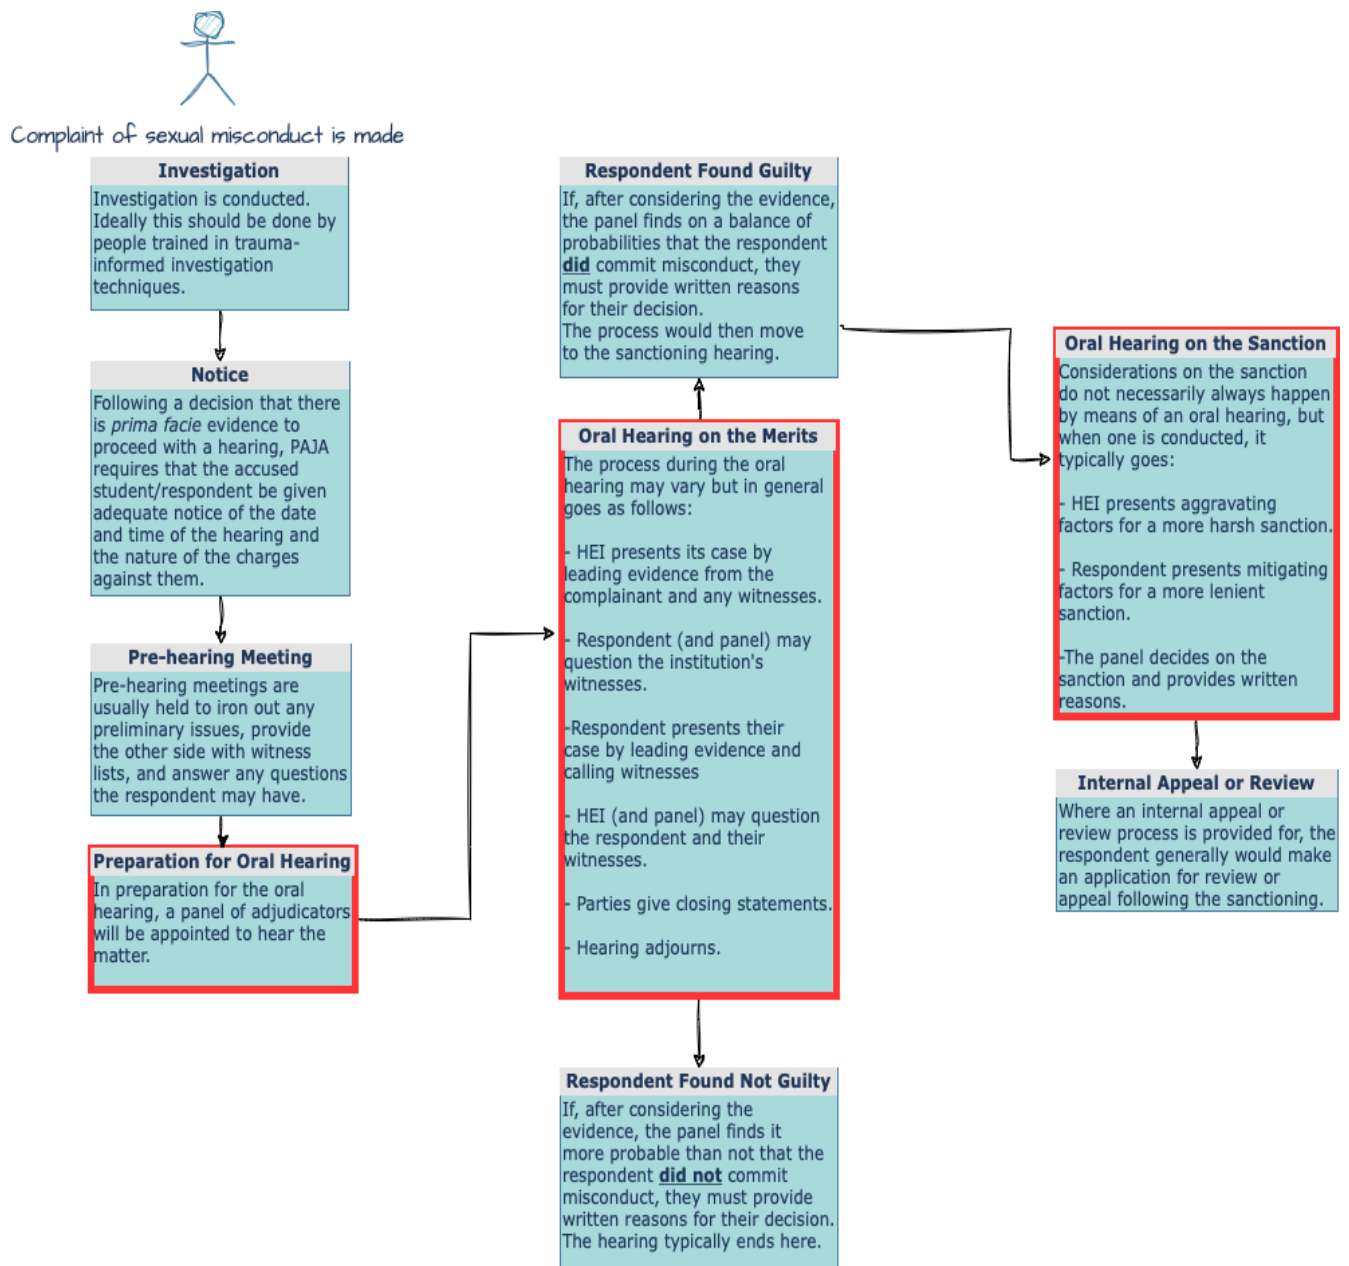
Complaint of sexual misconduct is made

Investigation
Investigation is conducted. Ideally this should be done by people trained in trauma-informed investigation techniques.

Notice
Following a decision that there is prima facie evidence to proceed with a hearing, PAJA requires that the accused student/respondent be given adequate notice of the date and time of the hearing and the nature of the charges against them.

Pre-hearing Meeting
Pre-hearing meetings are usually held to iron out any preliminary issues, provide the other side with witness lists, and answer any questions the respondent may have.

Preparation for Oral Hearing
In preparation for the oral hearing, a panel of adjudicators will be appointed to hear the matter.

Respondent Found Guilty
If, after considering the evidence, the panel finds on a balance of probabilities that the respondent did commit misconduct, they must provide written reasons for their decision.
The process would then move to the sanctioning hearing.

Oral Hearing on the Merits
The process during the oral hearing may vary but in general goes as follows:

- HEI presents its case by leading evidence from the complainant and any witnesses.

- Respondent (and panel) may question the institution's witnesses.

-Respondent presents their case by leading evidence and calling witnesses

- HEI (and panel) may question the respondent and their witnesses.

- Parties give closing statements.

- Hearing adjourns.

Respondent Found Not Guilty
If, after considering the evidence, the panel finds it more probable than not that the respondent did not commit misconduct, they must provide written reasons for their decision.
The hearing typically ends here.

Oral Hearing on the Sanction
Considerations on the sanction do not necessarily always happen by means of an oral hearing, but when one is conducted, it typically goes:

- HEI presents aggravating factors for a more harsh sanction.

- Respondent presents mitigating factors for a more lenient sanction.

-The panel decides on the sanction and provides written reasons.

Internal Appeal or Review
Where an internal appeal or review process is provided for, the respondent generally would make an application for review or appeal following the sanctioning.